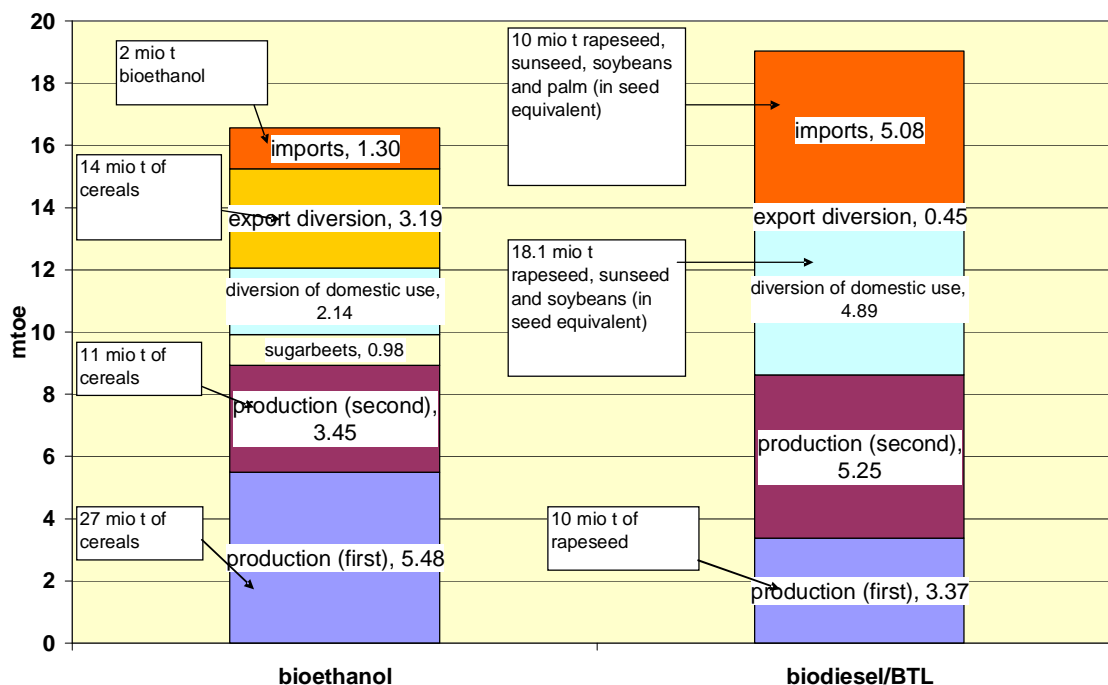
20
18
16
14
12
10
8
6
4
2
0

mtoe

2 mio t bioethanol

imports, 1.30

14 mio t of cereals

export diversion, 3.19

diversion of domestic use, 2.14

sugarbeets, 0.98

11 mio t of cereals

production (second), 3.45

27 mio t of cereals

production (first), 5.48

10 mio t rapeseed, sunseed, soybeans and palm (in seed equivalent)

imports, 5.08

export diversion, 0.45

18.1 mio t rapeseed, sunseed and soybeans (in seed equivalent)

diversion of domestic use, 4.89

production (second), 5.25

10 mio t of rapeseed

production (first), 3.37

bioethanol

biodiesel/BTL